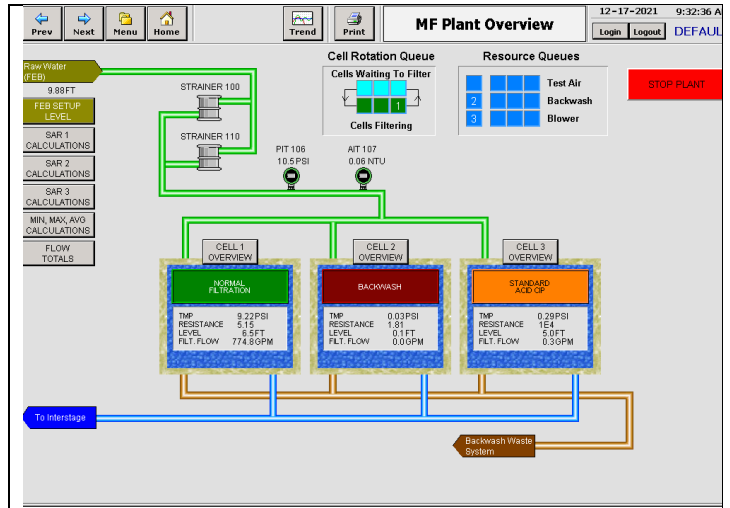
Prev
Next
Menu
Home
Trend
Print
MF Plant Overview
12-17-2021
9:32:36 A
Login
Logout
DEFAUL

Raw Water (FEB)
9.88FT
FEB SETUP LEVEL
SAR 1 CALCULATIONS
SAR 2 CALCULATIONS
SAR 3 CALCULATIONS
MIN, MAX, AVG CALCULATIONS
FLOW TOTALS

STRAINER 100
STRAINER 110

Cell Rotation Queue
Cells Waiting To Filter
1
Cells Filtering

Resource Queues
Test Air
2
Backwash
3
Blower

STOP PLANT

PIT 106
10.5PSI
AIT 107
0.06 NTU

CELL 1 OVERVIEW
NORMAL FILTRATION
TMP 9.22PSI
RESISTANCE 5.15
LEVEL 6.5FT
FILT. FLOW 774.8GPM

CELL 2 OVERVIEW
BACKWASH
TMP 0.03PSI
RESISTANCE 1.81
LEVEL 0.1FT
FILT. FLOW 0.0GPM

CELL 3 OVERVIEW
STANDARD ACID CIP
TMP 0.29PSI
RESISTANCE 1E4
LEVEL 5.0FT
FILT. FLOW 0.3GPM

To Interstage
Backwash Waste System